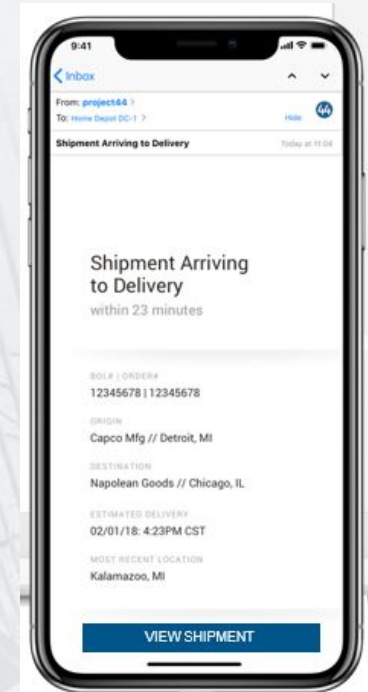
9:41

Inbox

From: project44 >
To: Home Depot DC-1 >
Hide

Shipment Arriving to Delivery
Today at 11:04

Shipment Arriving to Delivery
within 23 minutes

BOL# | ORDER#
12345678 | 12345678

ORIGIN
Capco Mfg // Detroit, MI

DESTINATION
Napolean Goods // Chicago, IL

ESTIMATED DELIVERY
02/01/18: 4:23PM CST

MOST RECENT LOCATION
Kalamazoo, MI

VIEW SHIPMENT